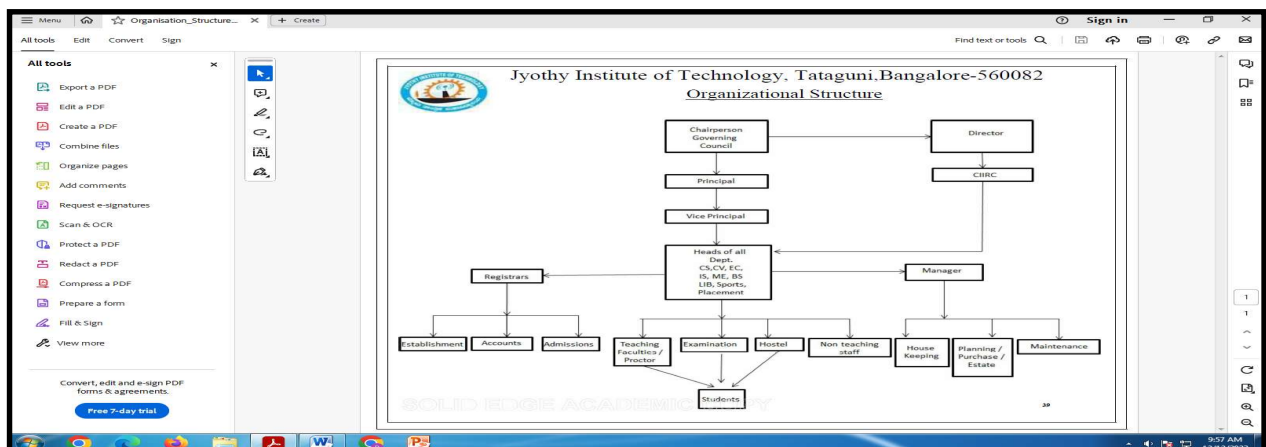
Menu Organisation_Structure... × + Create

Sign in

All tools Edit Convert Sign

Find text or tools

All tools ×

Export a PDF
Edit a PDF
Create a PDF
Combine files
Organize pages
Add comments
Request e-signatures
Scan & OCR
Protect a PDF
Redact a PDF
Compress a PDF
Prepare a form
Fill & Sign
View more

Convert, edit and e-sign PDF forms & agreements.

Free 7-day trial

Jyothy Institute of Technology, Tataguni,Bangalore-560082

Organizational Structure

Chairperson Governing Council

Director

Principal

CIIRC

Vice Principal

Heads of all Dept. CS,CV, EC, IS, ME, BS LIB, Sports, Placement

Registrars

Manager

Establishment

Accounts

Admissions

Teaching Faculties / Proctor

Examination

Hostel

Non teaching staff

House Keeping

Planning / Purchase / Estate

Maintenance

Students

SOLID EDGE ACADEMY

39

1

1

9:57 AM